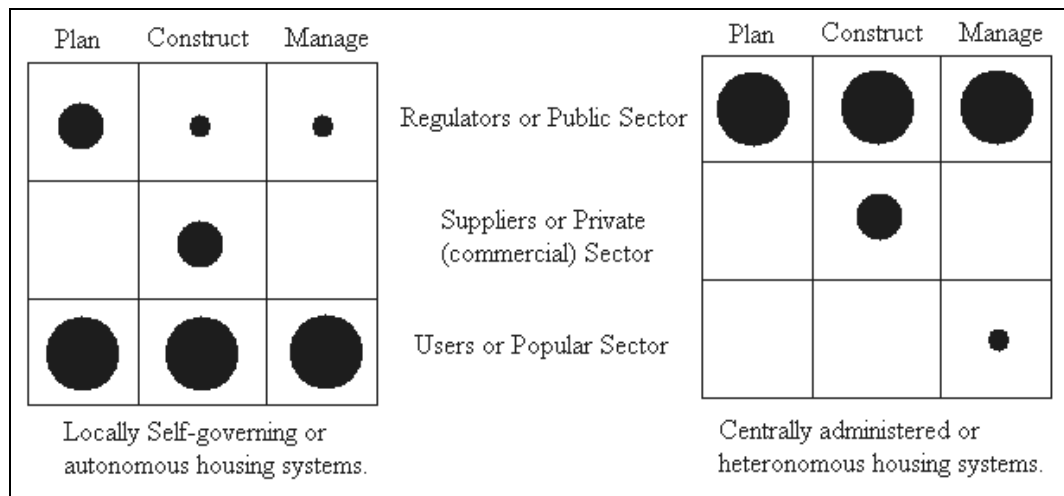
Plan Construct Manage

Regulators or Public Sector

Suppliers or Private (commercial) Sector

Users or Popular Sector

Locally Self-governing or autonomous housing systems.

Plan Construct Manage

Centrally administered or heteronomous housing systems.